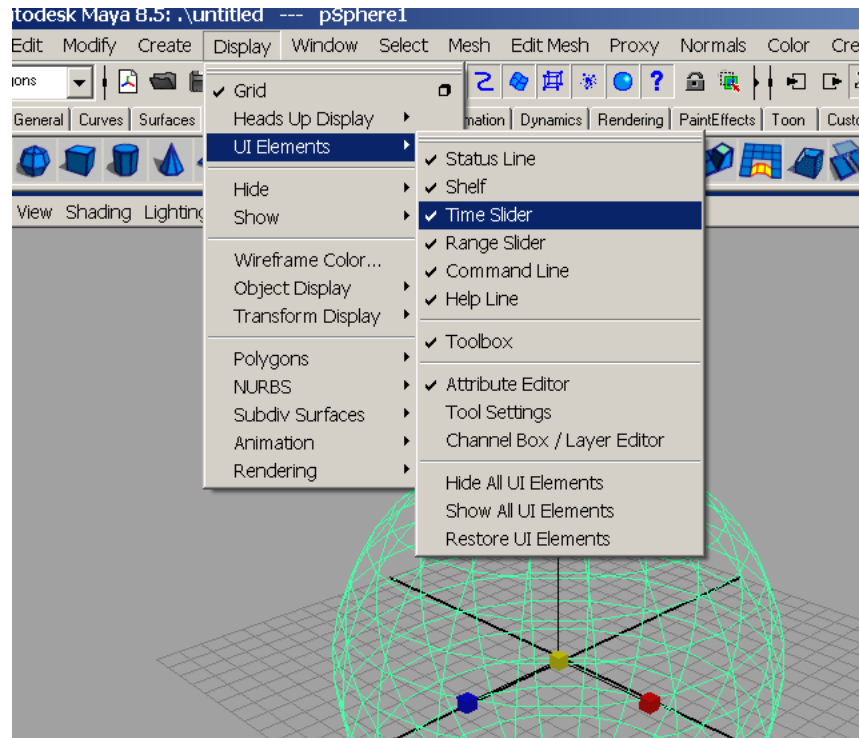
todesk Maya 8.5: .\untitled --- pSphere1

Edit Modify Create Display Window Select Mesh Edit Mesh Proxy Normals Color Cre

ions

General Curves Surfaces mation Dynamics Rendering PaintEffects Toon Custo

View Shading Lighting

✔ Grid
Heads Up Display
UI Elements
Hide
Show
Wireframe Color...
Object Display
Transform Display
Polygons
NURBS
Subdiv Surfaces
Animation
Rendering

✔ Status Line
✔ Shelf
✔ Time Slider
✔ Range Slider
✔ Command Line
✔ Help Line
✔ Toolbox
✔ Attribute Editor
Tool Settings
Channel Box / Layer Editor
Hide All UI Elements
Show All UI Elements
Restore UI Elements